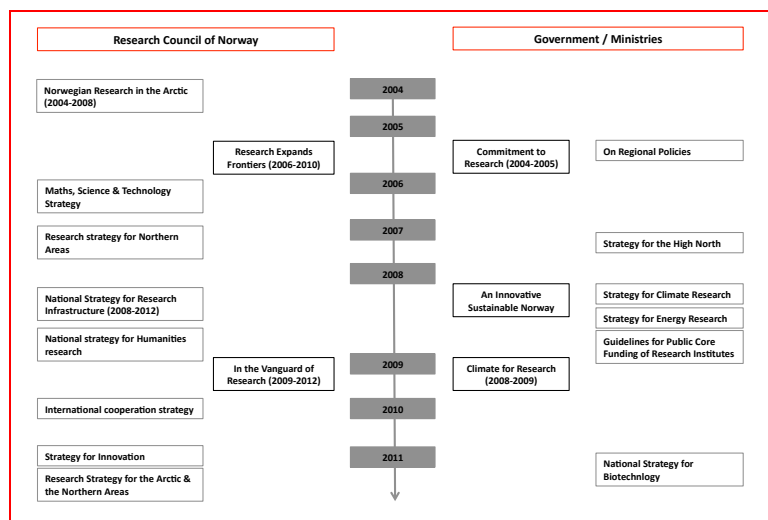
Research Council of Norway

Government / Ministries

Norwegian Research in the Arctic (2004-2008)

2004

2005

Research Expands Frontiers (2006-2010)

Commitment to Research (2004-2005)

On Regional Policies

Maths, Science & Technology Strategy

2006

Research strategy for Northern Areas

2007

Strategy for the High North

2008

National Strategy for Research Infrastructure (2008-2012)

An Innovative Sustainable Norway

Strategy for Climate Research

Strategy for Energy Research

National strategy for Humanities research

Guidelines for Public Core Funding of Research Institutes

In the Vanguard of Research (2009-2012)

2009

Climate for Research (2008-2009)

International cooperation strategy

2010

Strategy for Innovation

2011

National Strategy for Biotechnology

Research Strategy for the Arctic & the Northern Areas